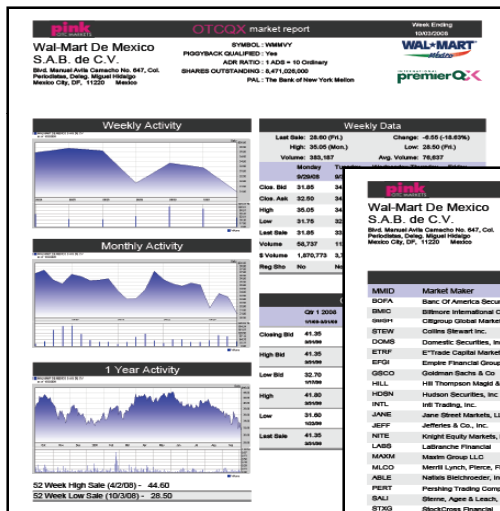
pink OTC MARKETS

OTCQX market report

Week Ending 10/03/2008

Wal-Mart De Mexico S.A.B. de C.V.

Blvd. Manuel Avila Camacho No. 647, Col. Periodistas, Deleg. Miguel Hidalgo Mexico City, DF, 11220 Mexico

SYMBOL : WMMVY
PIGGYBACK QUALIFIED : Yes
ADR RATIO : 1 ADS = 10 Ordinary
SHARES OUTSTANDING : 8,471,026,000
PAL : The Bank of New York Mellon

WAL★MART de México

premierQX

Weekly Activity

Weekly Data

Last Sale: 28.60 (Fri.) Change: -6.55 (-18.63%)
High: 35.05 (Mon.) Low: 28.50 (Fri.)
Volume: 383,187 Avg. Volume: 76,637

| | Monday | Tue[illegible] |
|---|---|---|
| | 9/29/08 | 9/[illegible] |
| Clos. Bid | 31.85 | 34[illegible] |
| Clos. Ask | 32.50 | 34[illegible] |
| High | 35.05 | 34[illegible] |
| Low | 31.76 | 32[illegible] |
| Last Sale | 31.85 | 33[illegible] |
| Volume | 56,737 | 11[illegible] |
| $ Volume | 1,870,773 | 3,7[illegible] |
| Reg Sho | No | No |

Monthly Activity

| | Qtr 1 2008 |
|---|---|
| | 1/02/08-3/31/08 |
| Closing Bid | 41.35 |
| | 3/31/08 |
| High Bid | 41.35 |
| | 3/31/08 |
| Low Bid | 32.70 |
| | 1/17/08 |
| High | 41.80 |
| | 3/31/08 |
| Low | 31.60 |
| | 1/22/08 |
| Last Sale | 41.35 |
| | 3/31/08 |

1 Year Activity

52 Week High Sale (4/2/08) - 44.60
52 Week Low Sale (10/3/08) - 28.50

pink OTC MARKETS

Wal-Mart De Mexico S.A.B. de C.V.

Blvd. Manuel Avila Camacho No. 647, Col. Periodistas, Deleg. Miguel Hidalgo Mexico City, DF, 11220 Mexico

| MMID | Market Maker |
|---|---|
| BOFA | Banc Of America Secur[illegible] |
| BMIC | Biltmore International C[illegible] |
| GSGFH | Citigroup Global Market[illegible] |
| STEW | Collins Stewart Inc. |
| DOMS | Domestic Securities, In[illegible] |
| ETRF | E*Trade Capital Market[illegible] |
| EFGI | Empire Financial Group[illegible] |
| GSCO | Goldman Sachs & Co |
| HILL | Hill Thompson Magid &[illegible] |
| HDSN | Hudson Securities, Inc |
| INTL | Intl Trading, Inc. |
| JANE | Jane Street Markets, L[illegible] |
| JEFF | Jefferies & Co., Inc. |
| NITE | Knight Equity Markets,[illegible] |
| LABB | LaBranche Financial |
| MAXM | Maxim Group LLC |
| MLCO | Merrill Lynch, Pierce, F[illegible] |
| ABLE | Natixis Bleichroeder, In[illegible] |
| PERT | Pershing Trading Comp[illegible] |
| SALI | Sterne, Agee & Leach,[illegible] |
| STXG | StockCross Financial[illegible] |